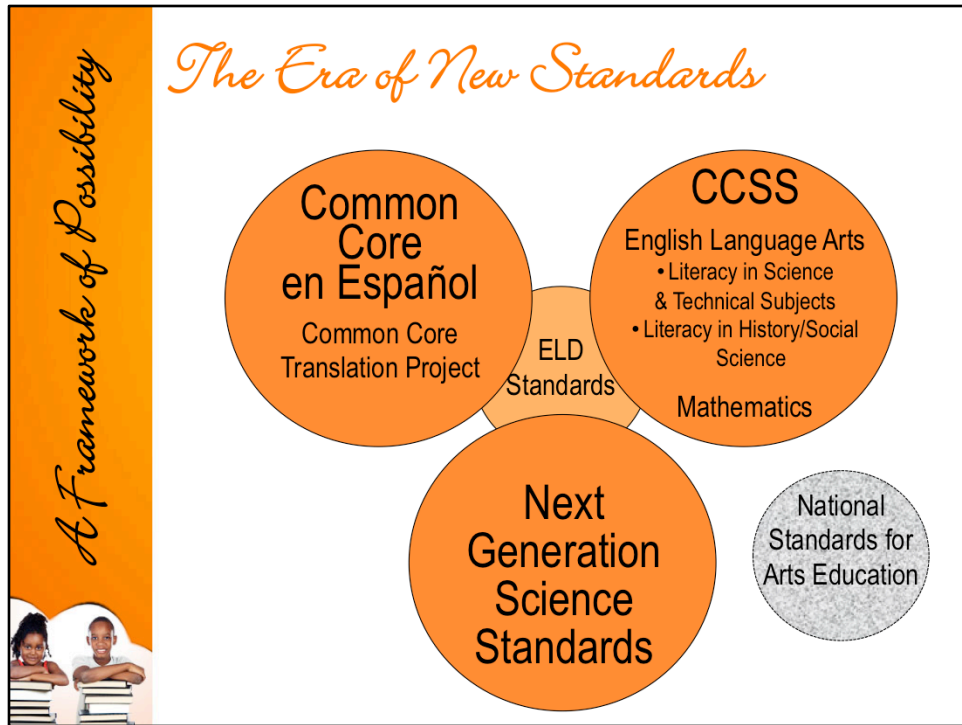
A Framework of Possibility

The Era of New Standards

Common Core en Español

Common Core Translation Project

ELD Standards

CCSS

English Language Arts

• Literacy in Science & Technical Subjects

• Literacy in History/Social Science

Mathematics

Next Generation Science Standards

National Standards for Arts Education